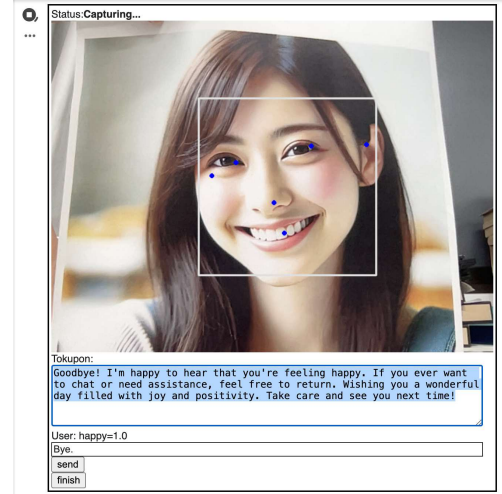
Status:**Capturing...**

Tokupon:

Goodbye! I'm happy to hear that you're feeling happy. If you ever want to chat or need assistance, feel free to return. Wishing you a wonderful day filled with joy and positivity. Take care and see you next time!

User: happy=1.0

Bye.

send

finish